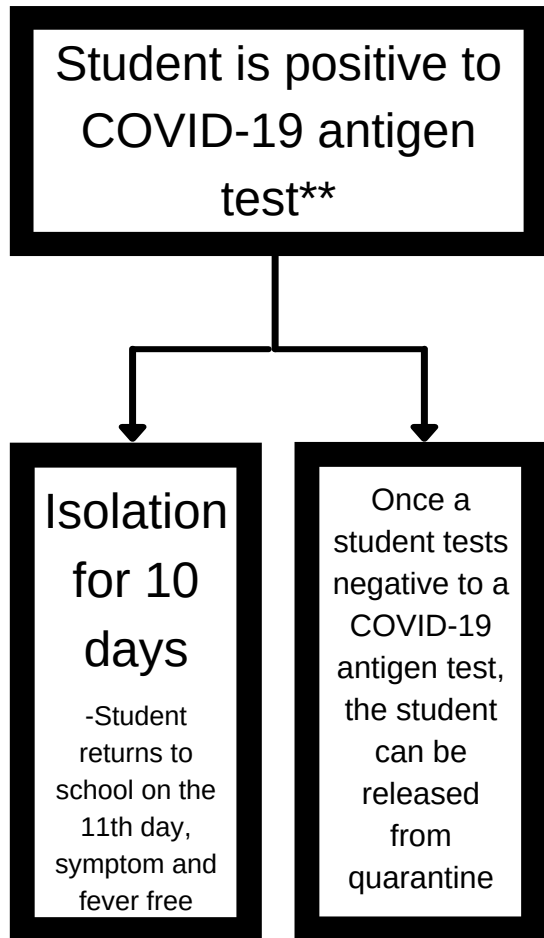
Student is positive to COVID-19 antigen test**

Isolation for 10 days

-Student returns to school on the 11th day, symptom and fever free

Once a student tests negative to a COVID-19 antigen test, the student can be released from quarantine